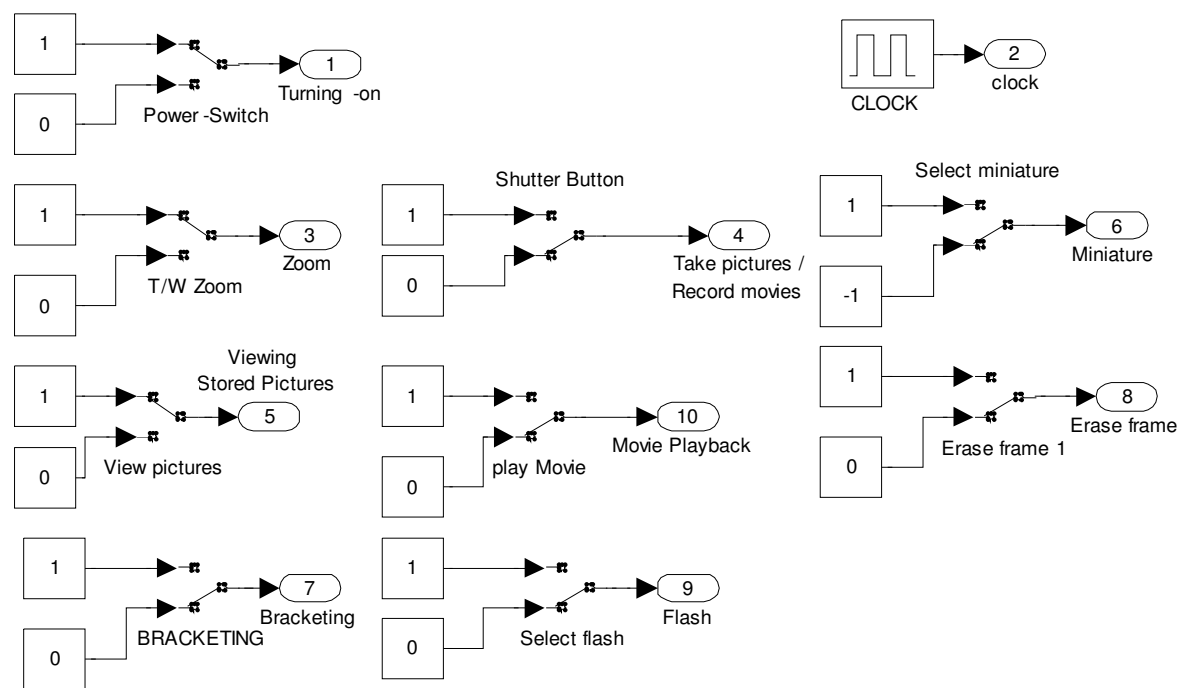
1

0

Power -Switch

1

Turning -on

CLOCK

2

clock

1

0

T/W Zoom

3

Zoom

Shutter Button

1

0

4

Take pictures / Record movies

Select miniature

1

-1

6

Miniature

Viewing Stored Pictures

1

0

View pictures

5

1

0

play Movie

10

Movie Playback

1

0

Erase frame 1

8

Erase frame

1

0

BRACKETING

7

Bracketing

1

0

Select flash

9

Flash